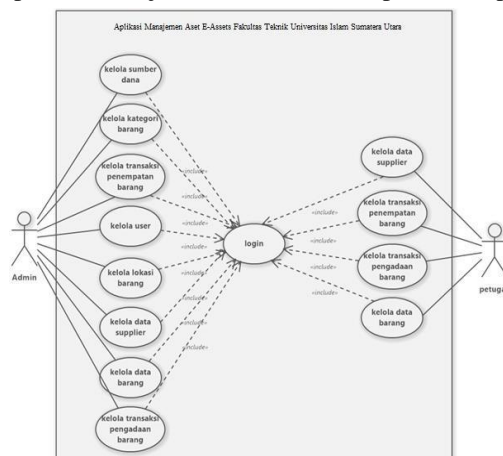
Aplikasi Manajemen Aset E-Assets Fakultas Teknik Universitas Islam Sumatera Utara

kelola sumber dana

kelola kategori barang

kelola transaksi penempatan barang

kelola user

kelola lokasi barang

kelola data supplier

kelola data barang

kelola transaksi pengadaan barang

«include»

«include»

«include»

«include»

«include»

«include»

«include»

«include»

login

kelola data supplier

kelola transaksi penempatan barang

kelola transaksi pengadaan barang

kelola data barang

«include»

«include»

«include»

«include»

Admin

petuga